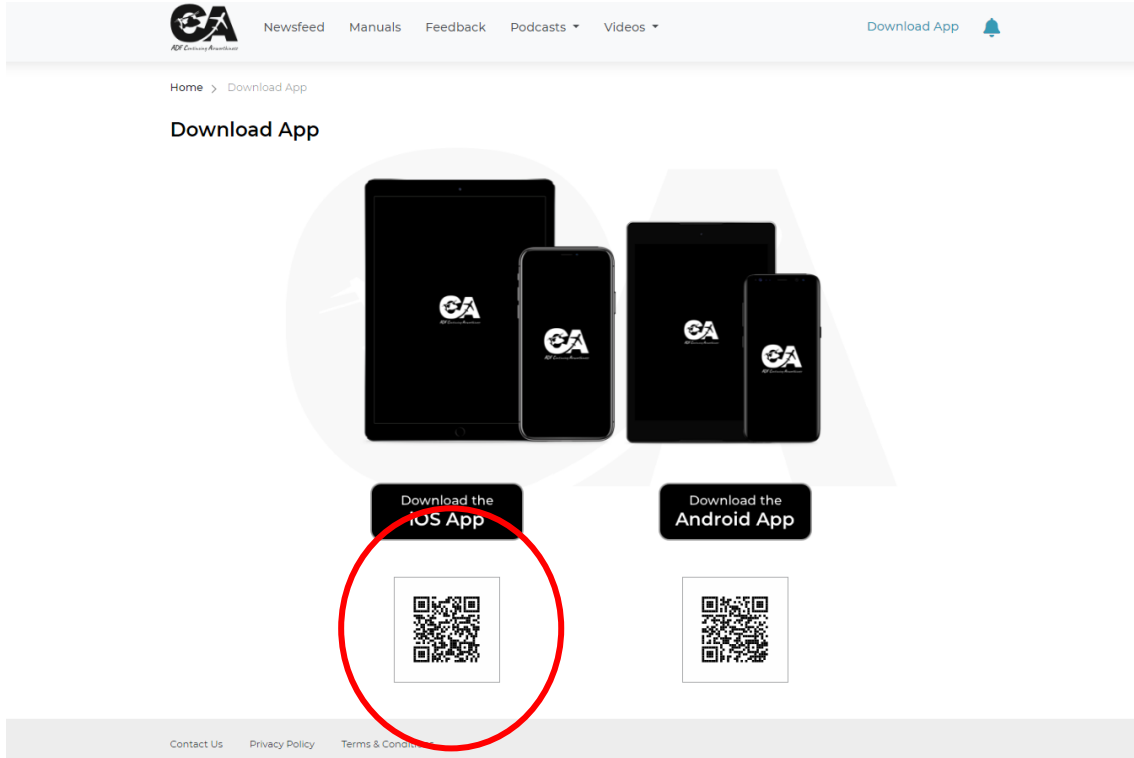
CA
ADF Continuing Airworthiness

Newsfeed Manuals Feedback Podcasts Videos

Download App

Home > Download App

Download App

CA

CA

CA

CA

Download the
iOS App

Download the
Android App

Contact Us Privacy Policy Terms & Condi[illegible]